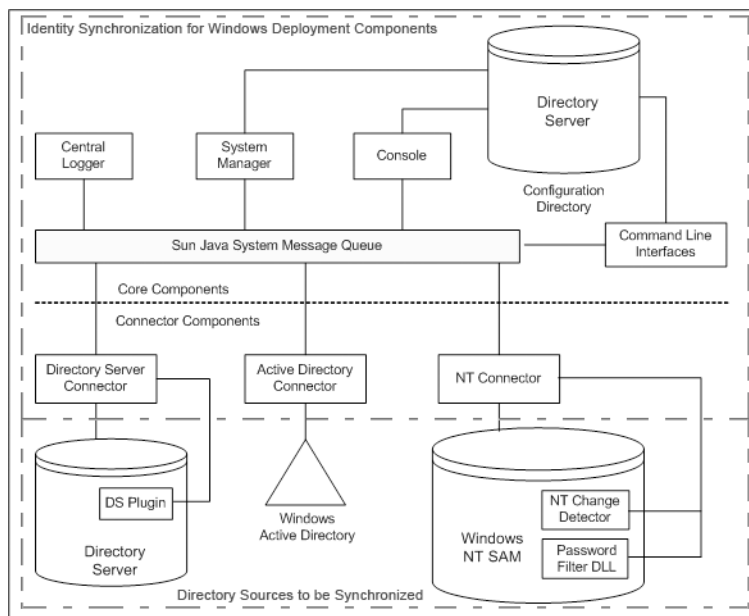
Identity Synchronization for Windows Deployment Components

Directory Server

Configuration Directory

Central Logger

System Manager

Console

Sun Java System Message Queue

Command Line Interfaces

Core Components

Connector Components

Directory Server Connector

Active Directory Connector

NT Connector

DS Plugin

Directory Server

Windows Active Directory

Windows NT SAM

NT Change Detector

Password Filter DLL

Directory Sources to be Synchronized